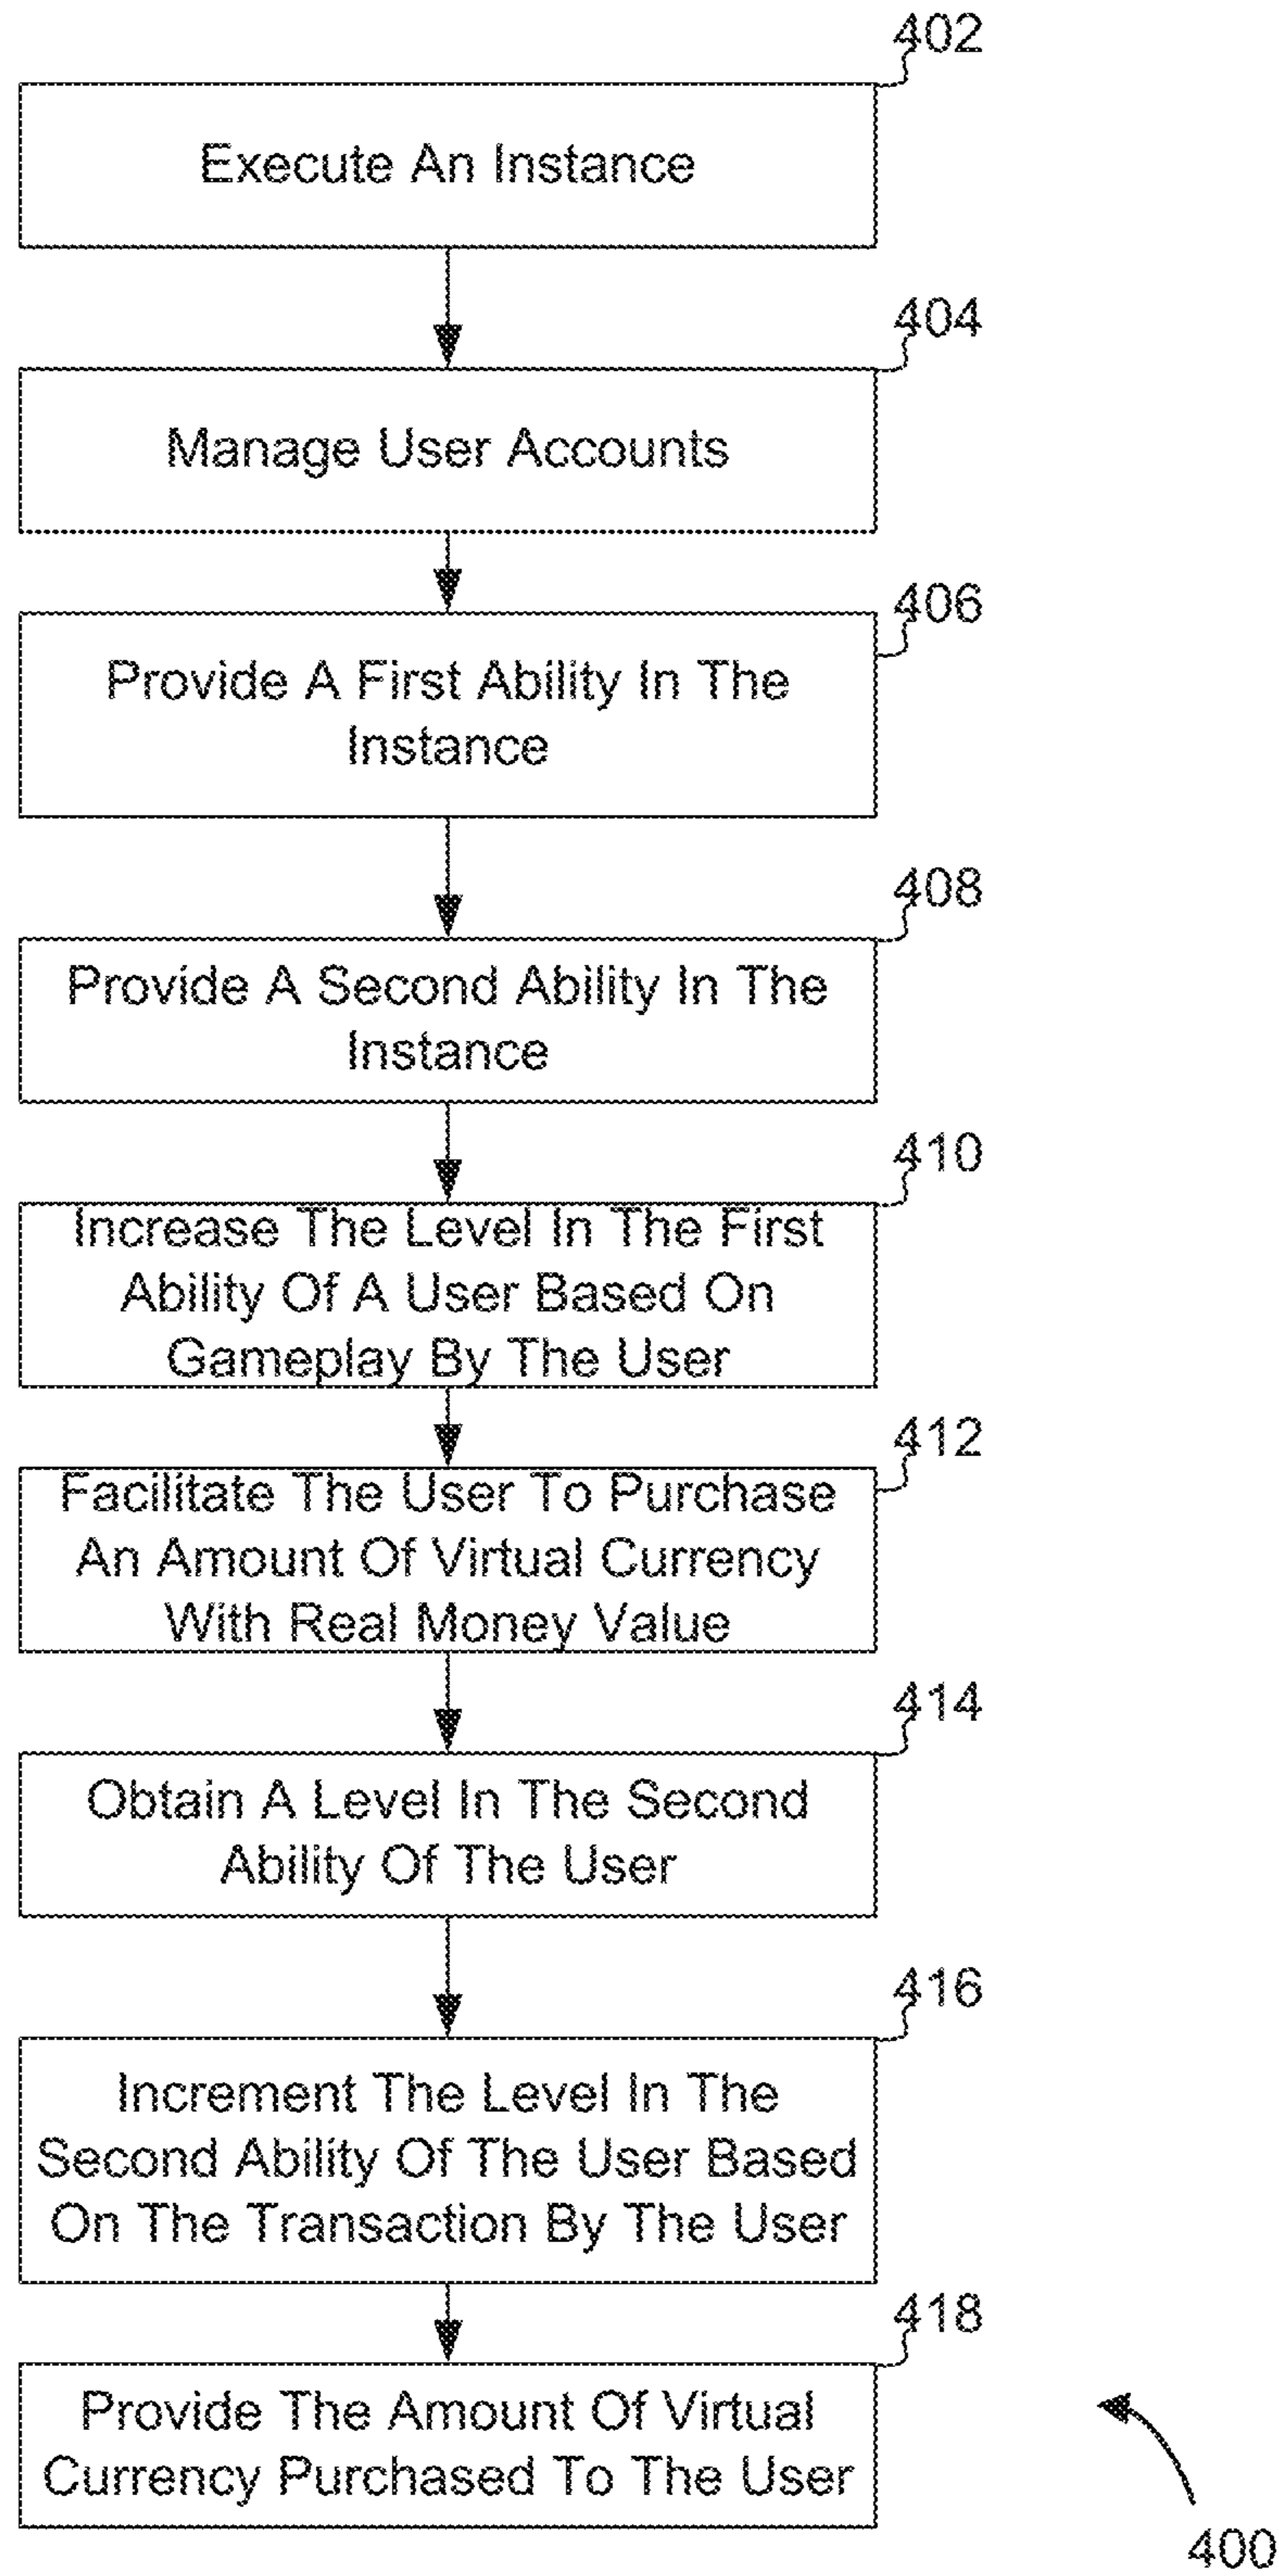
402

Execute An Instance

404

Manage User Accounts

406

Provide A First Ability In The Instance

408

Provide A Second Ability In The Instance

410

Increase The Level In The First Ability Of A User Based On Gameplay By The User

412

Facilitate The User To Purchase An Amount Of Virtual Currency With Real Money Value

414

Obtain A Level In The Second Ability Of The User

416

Increment The Level In The Second Ability Of The User Based On The Transaction By The User

418

Provide The Amount Of Virtual Currency Purchased To The User

400